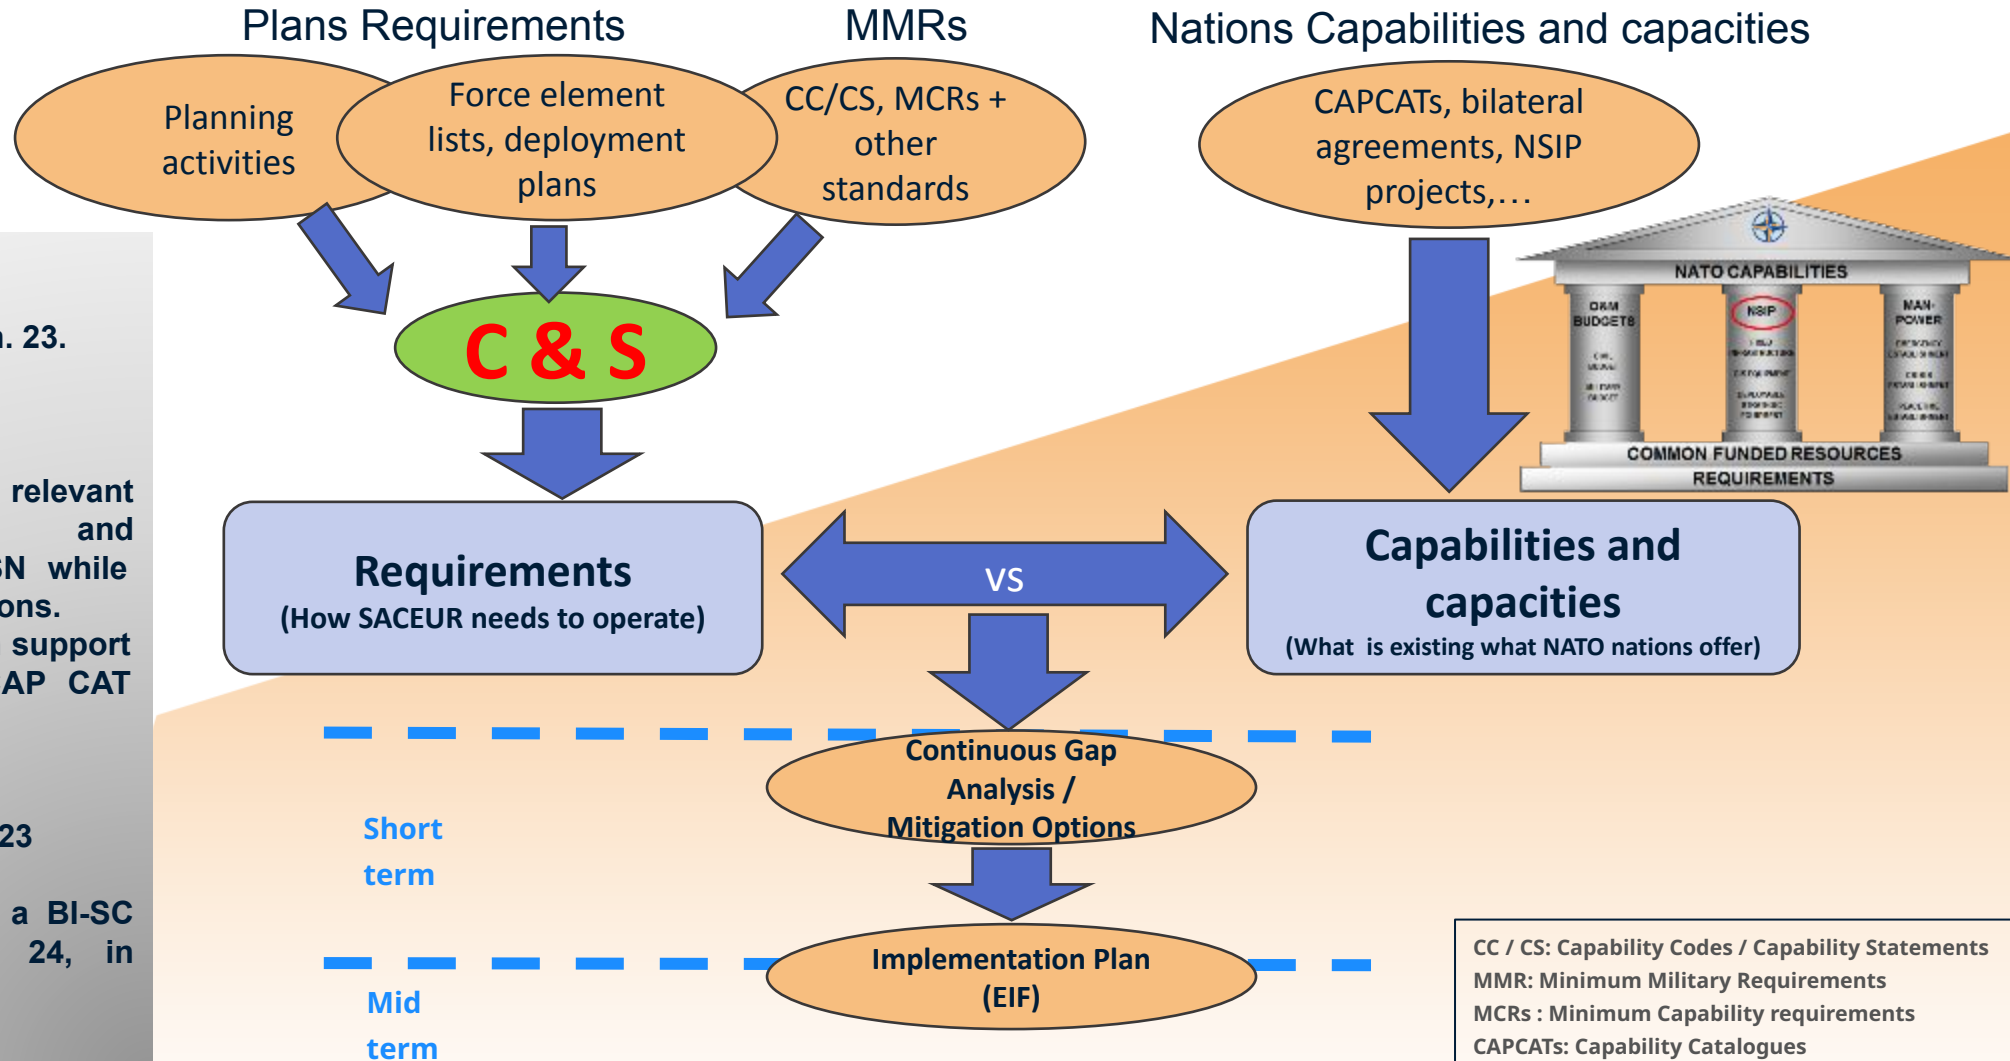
Plans Requirements

MMRs

Nations Capabilities and capacities

Planning activities

Force element lists, deployment plans

CC/CS, MCRs + other standards

CAPCATs, bilateral agreements, NSIP projects,…

NATO CAPABILITIES

O&M BUDGETS

NSIP

MAN-POWER

COMMON FUNDED RESOURCES

REQUIREMENTS

C & S

n. 23.

relevant and
N while
ons.
support
AP CAT

Requirements
(How SACEUR needs to operate)

VS

Capabilities and capacities
(What is existing what NATO nations offer)

Continuous Gap Analysis / Mitigation Options

Short term

23

a BI-SC
24, in

Implementation Plan (EIF)

Mid term

CC / CS: Capability Codes / Capability Statements
MMR: Minimum Military Requirements
MCRs : Minimum Capability requirements
CAPCATs: Capability Catalogues